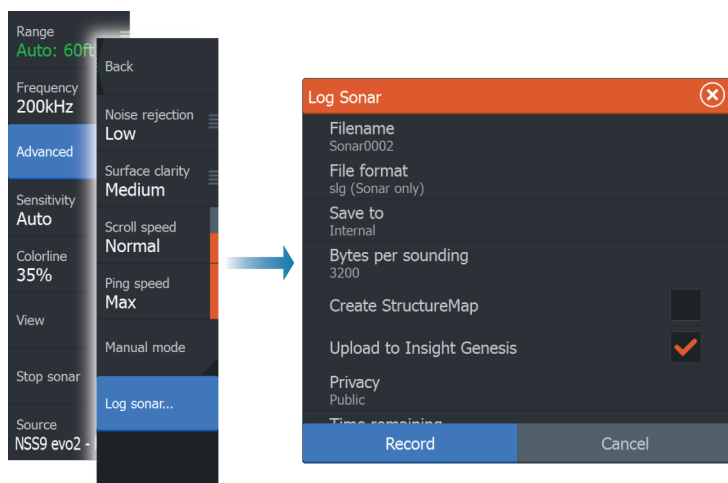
Range
Auto: 60ft

Frequency
200kHz

Advanced

Sensitivity
Auto

Colorline
35%

View

Stop sonar

Source
NSS9 evo2 -

Back

Noise rejection
Low

Surface clarity
Medium

Scroll speed
Normal

Ping speed
Max

Manual mode

Log sonar...

Log Sonar

Filename
Sonar0002

File format
slg (Sonar only)

Save to
Internal

Bytes per sounding
3200

Create StructureMap

Upload to Insight Genesis

Privacy
Public

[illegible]

Record

Cancel